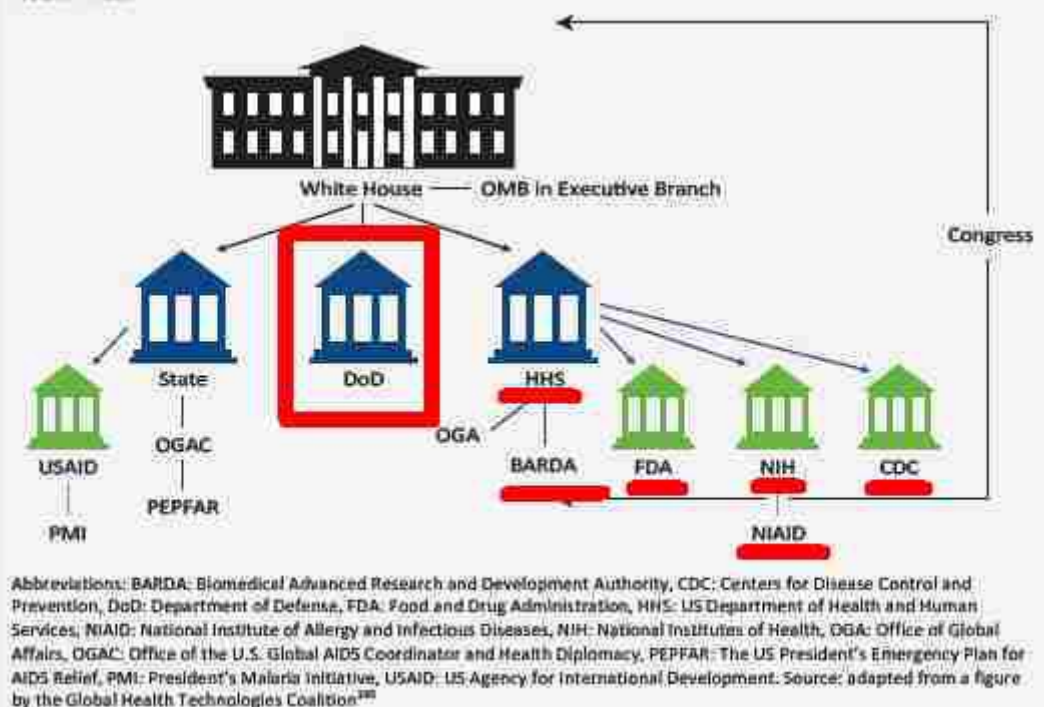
White House — OMB in Executive Branch

Congress

State

DoD

HHS

USAID

OGAC

OGA

BARDA

FDA

NIH

CDC

PMI

PEPFAR

NIAID

Abbreviations: BARDA: Biomedical Advanced Research and Development Authority, CDC: Centers for Disease Control and Prevention, DoD: Department of Defense, FDA: Food and Drug Administration, HHS: US Department of Health and Human Services, NIAID: National Institute of Allergy and Infectious Diseases, NIH: National Institutes of Health, OGA: Office of Global Affairs, OGAC: Office of the U.S. Global AIDS Coordinator and Health Diplomacy, PEPFAR: The US President's Emergency Plan for AIDS Relief, PMI: President's Malaria Initiative, USAID: US Agency for International Development. Source: adapted from a figure by the Global Health Technologies Coalition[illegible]